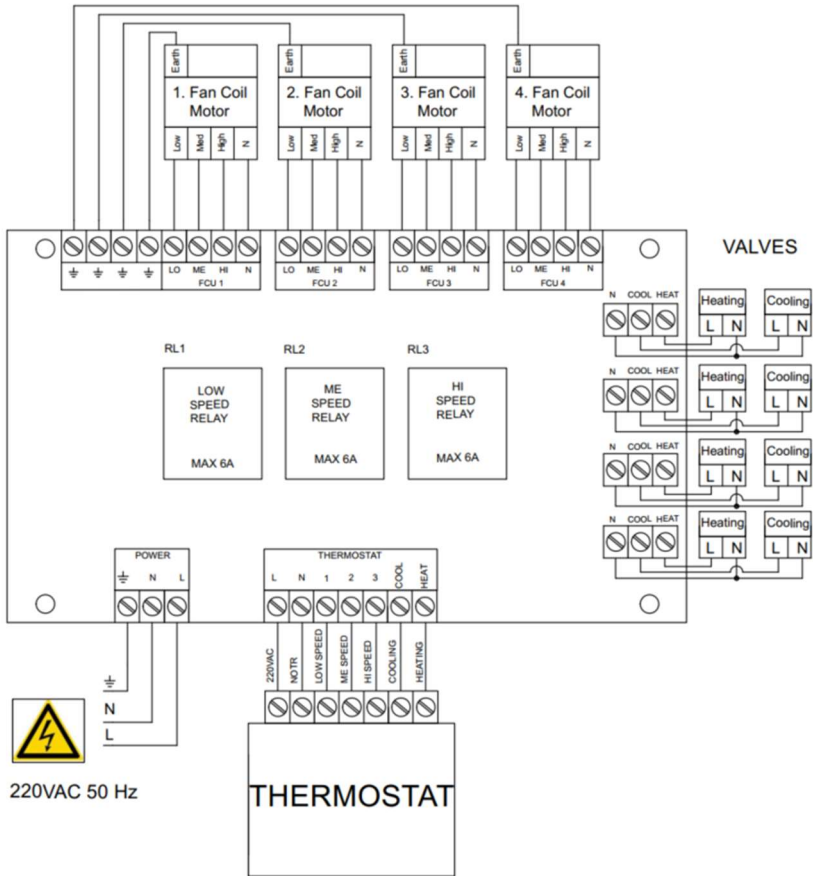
Earth
1. Fan Coil Motor
Low Med High N

Earth
2. Fan Coil Motor
Low Med High N

Earth
3. Fan Coil Motor
Low Med High N

Earth
4. Fan Coil Motor
Low Med High N

VALVES

LO ME HI N
FCU 1
LO ME HI N
FCU 2
LO ME HI N
FCU 3
LO ME HI N
FCU 4

N COOL HEAT
Heating
L N
Cooling
L N

N COOL HEAT
Heating
L N
Cooling
L N

N COOL HEAT
Heating
L N
Cooling
L N

N COOL HEAT
Heating
L N
Cooling
L N

RL1
LOW SPEED RELAY
MAX 6A

RL2
ME SPEED RELAY
MAX 6A

RL3
HI SPEED RELAY
MAX 6A

POWER
N L

THERMOSTAT
L N 1 2 3 COOL HEAT

220VAC NOTR LOW SPEED ME SPEED HI SPEED COOLING HEATING

N
L

220VAC 50 Hz

THERMOSTAT